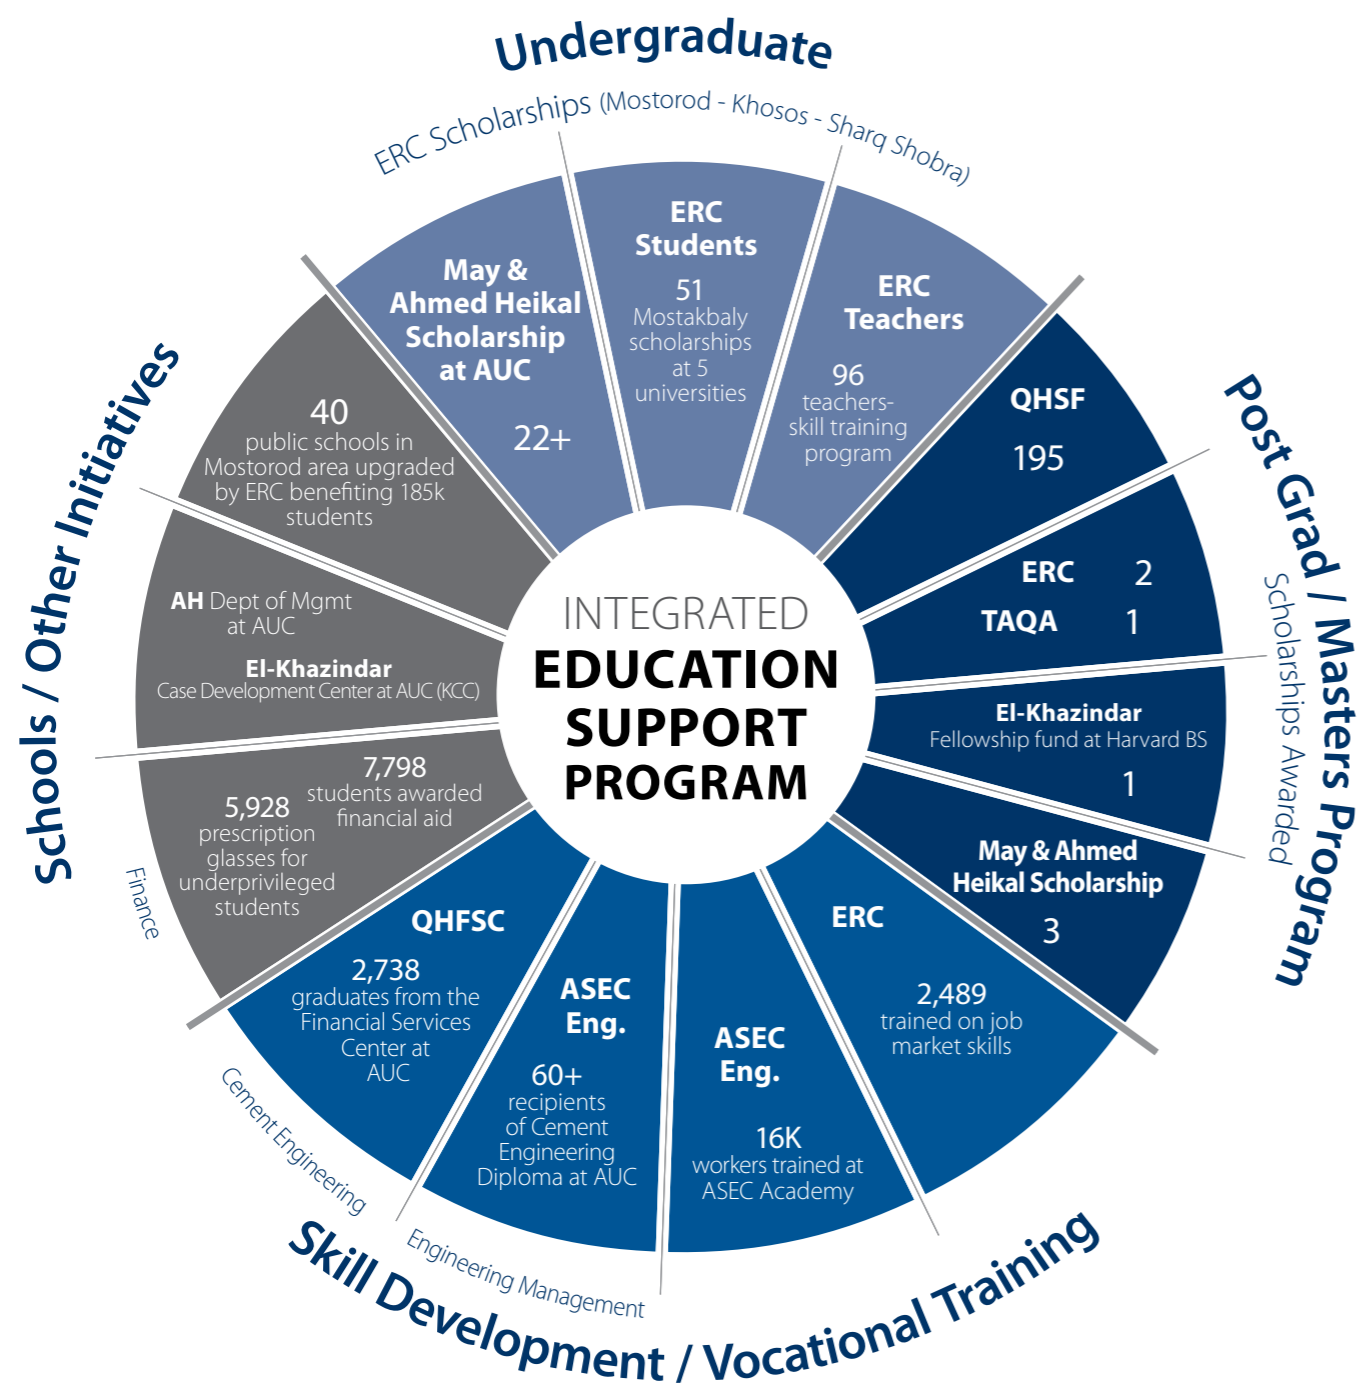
Undergraduate

ERC Scholarships (Mostorod - Khosos - Sharq Shobra)

May & Ahmed Heikal Scholarship at AUC

22+

ERC Students

51 Mostakbaly scholarships at 5 universities

ERC Teachers

96 teachers-skill training program

Post Grad / Masters Program

Scholarships Awarded

QHSF

195

ERC 2

TAQA 1

El-Khazindar Fellowship fund at Harvard BS

1

May & Ahmed Heikal Scholarship

3

ERC

2,489 trained on job market skills

ASEC Eng.

16K workers trained at ASEC Academy

ASEC Eng.

60+ recipients of Cement Engineering Diploma at AUC

QHFSC

2,738 graduates from the Financial Services Center at AUC

Skill Development / Vocational Training

Engineering Management

Cement Engineering

Finance

Schools / Other Initiatives

40 public schools in Mostorod area upgraded by ERC benefiting 185k students

AH Dept of Mgmt at AUC

El-Khazindar Case Development Center at AUC (KCC)

7,798 students awarded financial aid

5,928 prescription glasses for underprivileged students

INTEGRATED EDUCATION SUPPORT PROGRAM